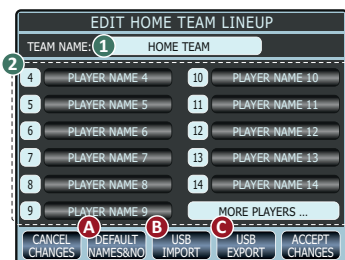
EDIT HOME TEAM LINEUP

TEAM NAME: 1 HOME TEAM

2

4 PLAYER NAME 4

5 PLAYER NAME 5

6 PLAYER NAME 6

7 PLAYER NAME 7

8 PLAYER NAME 8

9 PLAYER NAME 9

10 PLAYER NAME 10

11 PLAYER NAME 11

12 PLAYER NAME 12

13 PLAYER NAME 13

14 PLAYER NAME 14

MORE PLAYERS ...

CANCEL CHANGES

A DEFAULT NAMES&NO

B USB IMPORT

C USB EXPORT

ACCEPT CHANGES